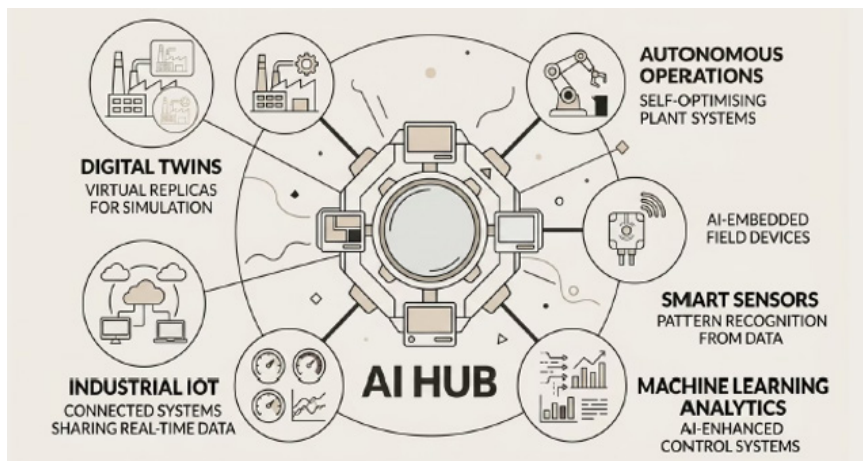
AUTONOMOUS OPERATIONS
SELF-OPTIMISING PLANT SYSTEMS

DIGITAL TWINS
VIRTUAL REPLICAS FOR SIMULATION

AI-EMBEDDED FIELD DEVICES

SMART SENSORS
PATTERN RECOGNITION FROM DATA

INDUSTRIAL IOT
CONNECTED SYSTEMS SHARING REAL-TIME DATA

AI HUB

MACHINE LEARNING ANALYTICS
AI-ENHANCED CONTROL SYSTEMS